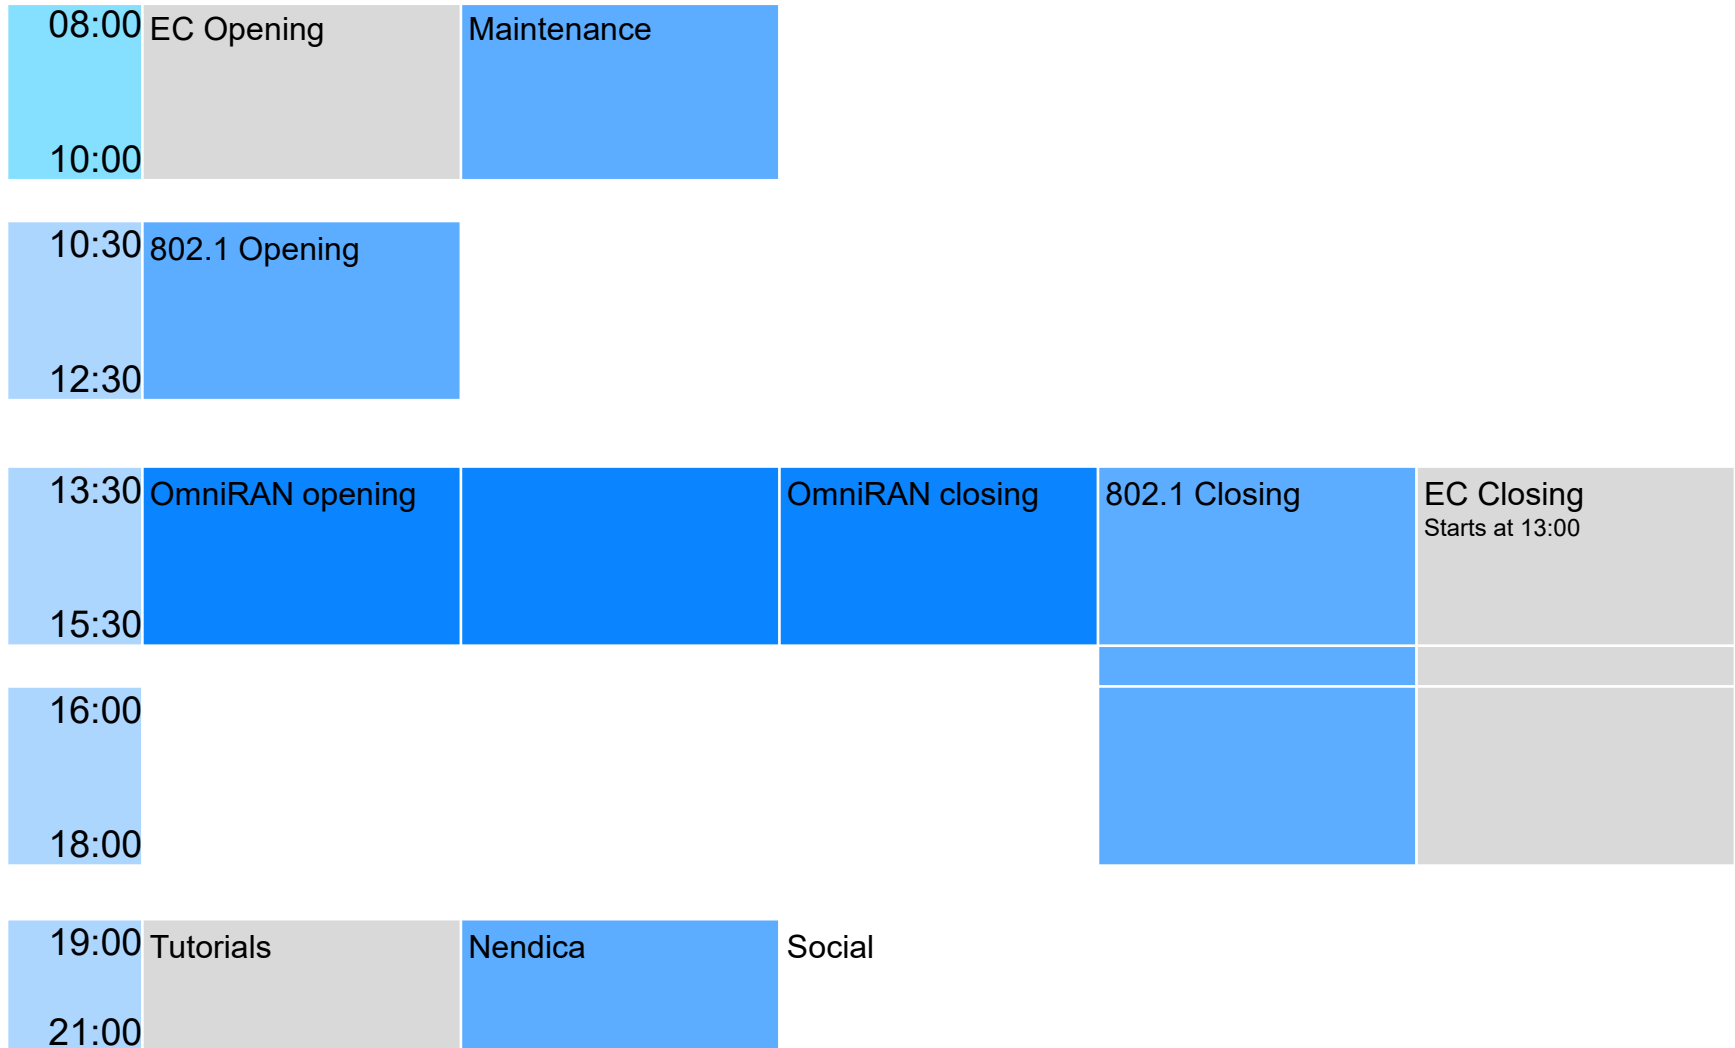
| | | | | | |
|---|---|---|---|---|---|
| 08:00 10:00 | EC Opening | Maintenance | | | |
| 10:30 12:30 | 802.1 Opening | | | | |
| 13:30 15:30 | OmniRAN opening | | OmniRAN closing | 802.1 Closing | EC Closing Starts at 13:00 |
| 16:00 18:00 | | | | | |
| 19:00 21:00 | Tutorials | Nendica | Social | | |